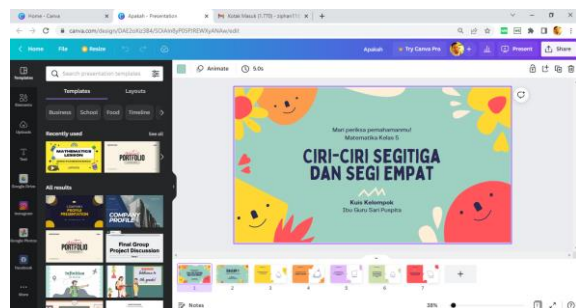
Home - Canva
Apakah - Presentation
Kotak Masuk (1.770) - zipher11

canva.com/design/DAE2oKz384/SOiAm8yPE9fREW8y4NAw/edit

Home File Resize

Apakah + Try Canva Pro Present Share

Animate 5.0s

Templates
Elements
Uploads
Text
Google Drive
Instagram
Google Photos
Facebook
More

Search presentation templates
Templates Layouts
Business School Food Timeline
Recently used See all
MATHEMATICS LESSON
PORTFOLIO
All results
COMPANY PROFILE
PORTFOLIO
Final Group Project Discussion
Infoline

Mari periksa pemahamanmu!
Matematika Kelas 5

CIRI-CIRI SEGITIGA DAN SEGI EMPAT

Kuis Kelompok
Ibu Guru Sari Puspita

1 2 3 4 5 6 7

Notes
38%